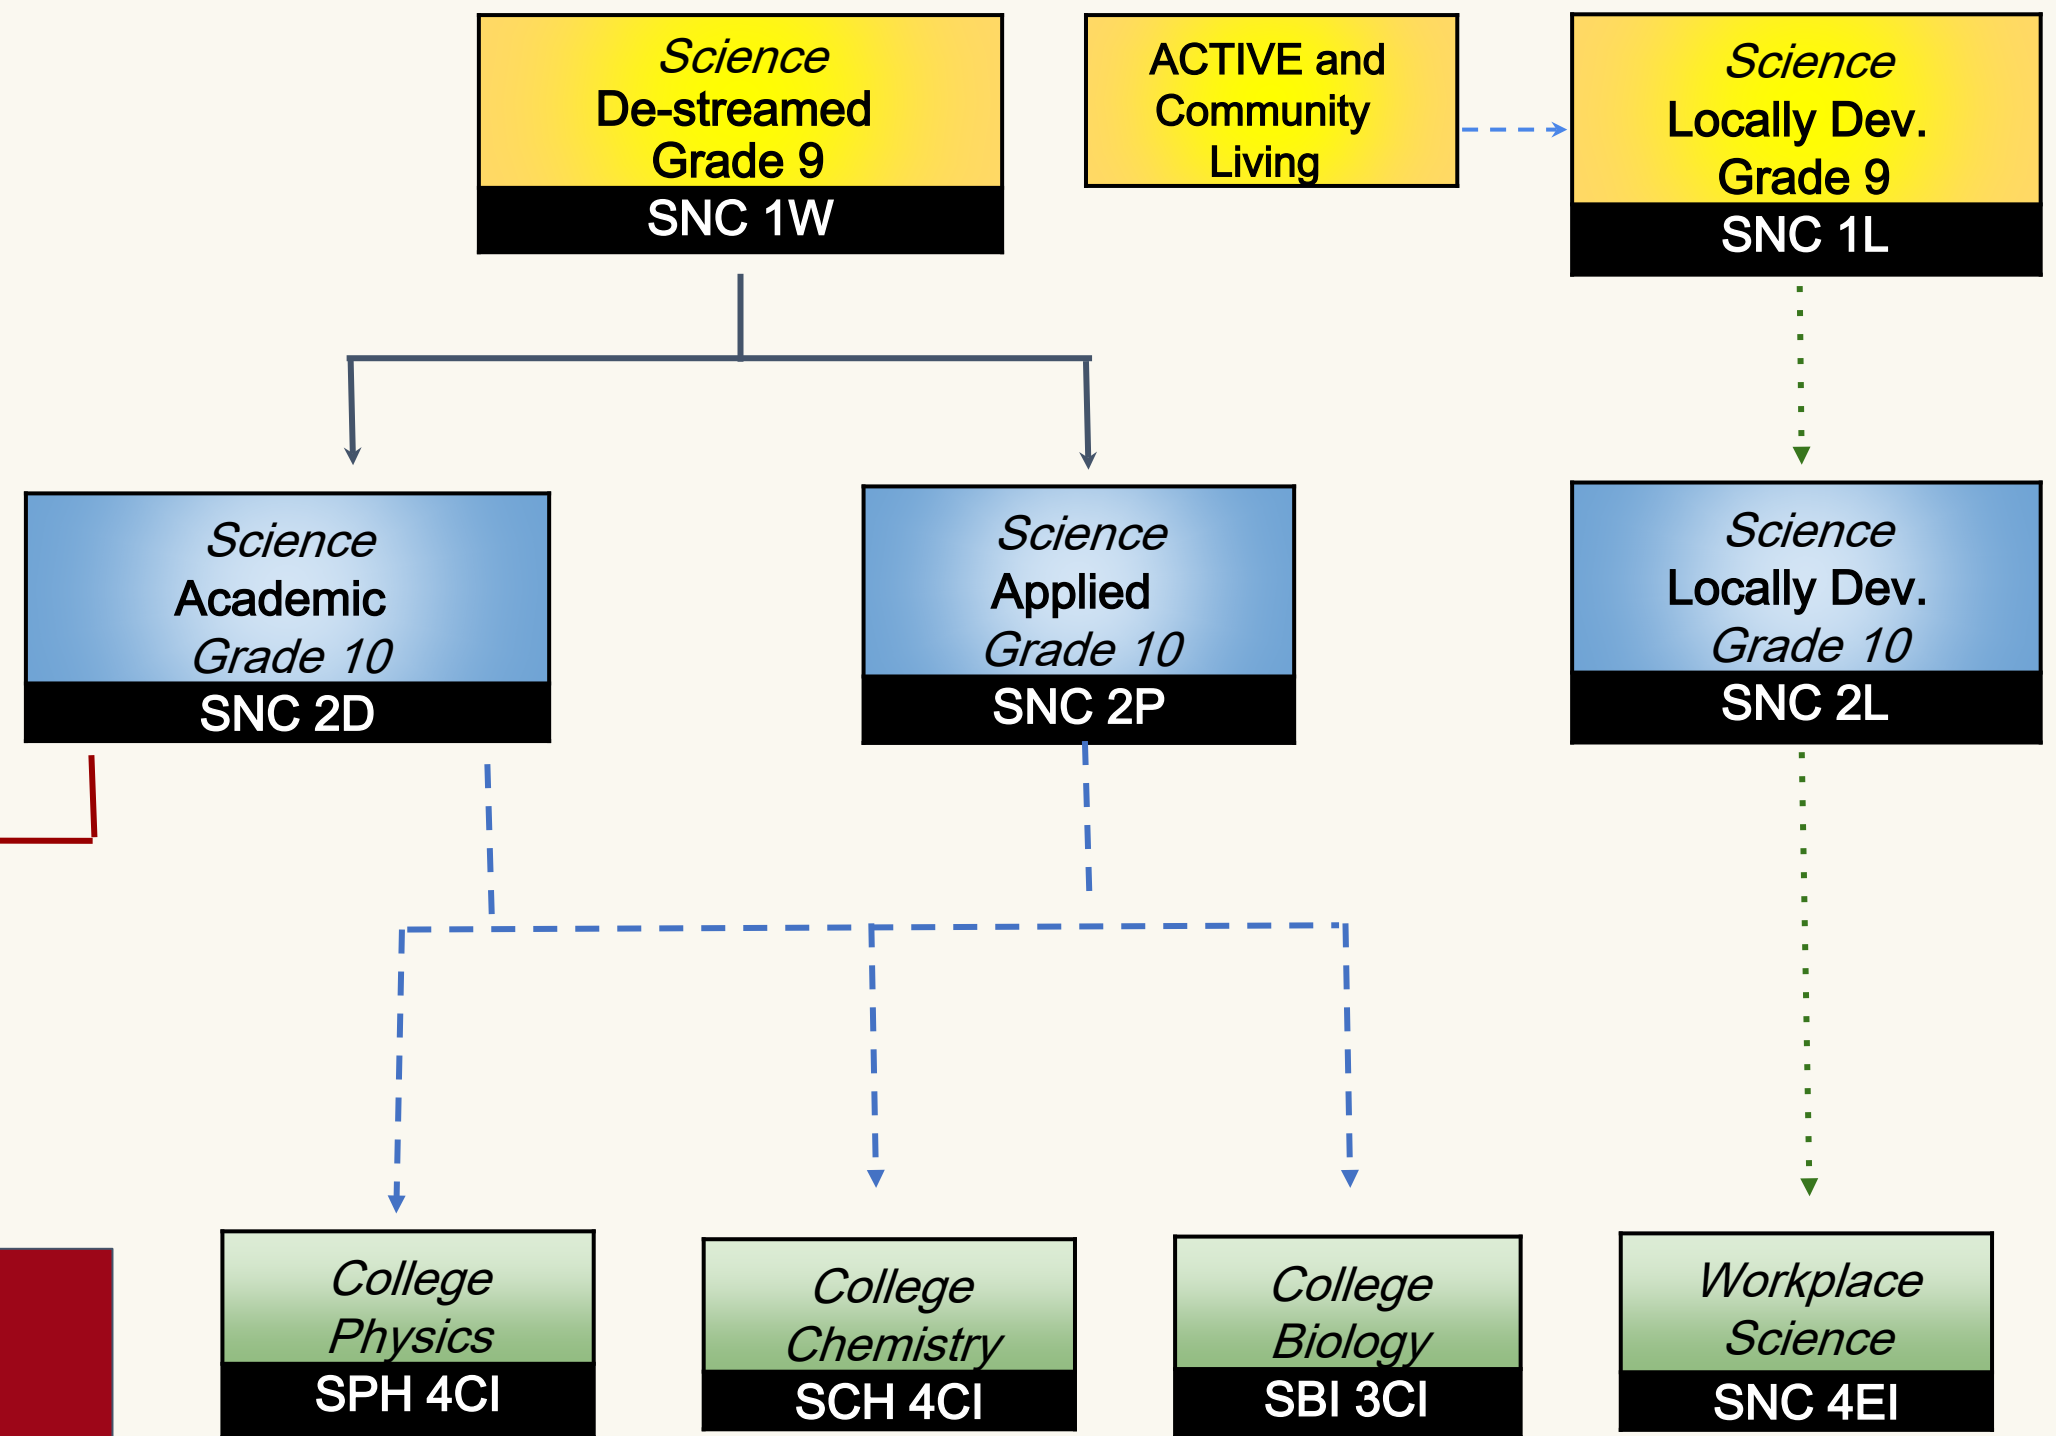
Science
De-streamed
Grade 9
SNC 1W

ACTIVE and
Community
Living

Science
Locally Dev.
Grade 9
SNC 1L

Science
Academic
Grade 10
SNC 2D

Science
Applied
Grade 10
SNC 2P

Science
Locally Dev.
Grade 10
SNC 2L

College
Physics
SPH 4CI

College
Chemistry
SCH 4CI

College
Biology
SBI 3CI

Workplace
Science
SNC 4EI